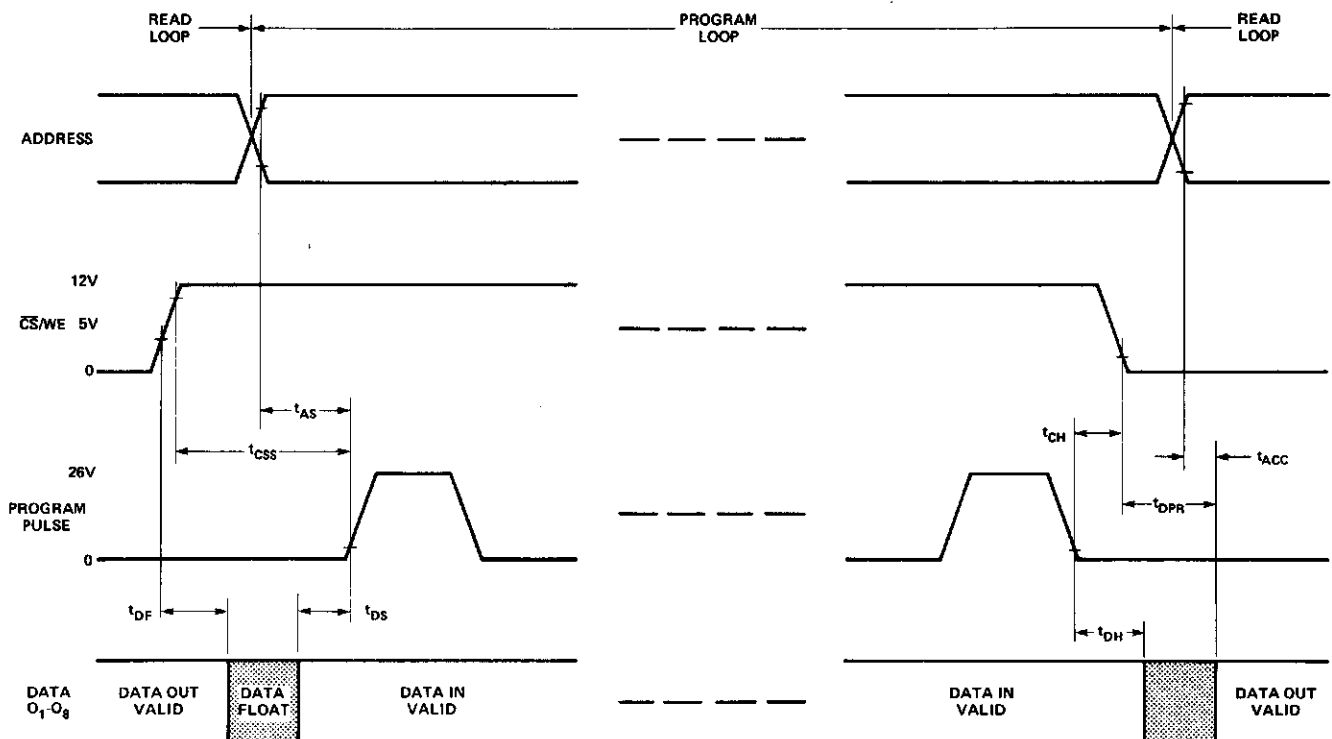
READ LOOP

PROGRAM LOOP

READ LOOP

ADDRESS

12V

$\overline{CS}$/WE 5V

0

$t_{AS}$

$t_{CSS}$

$t_{CH}$

$t_{ACC}$

26V

PROGRAM PULSE

0

$t_{DPR}$

$t_{DF}$

$t_{DS}$

$t_{DH}$

DATA $O_1$-$O_8$

DATA OUT VALID

DATA FLOAT

DATA IN VALID

DATA IN VALID

DATA OUT VALID